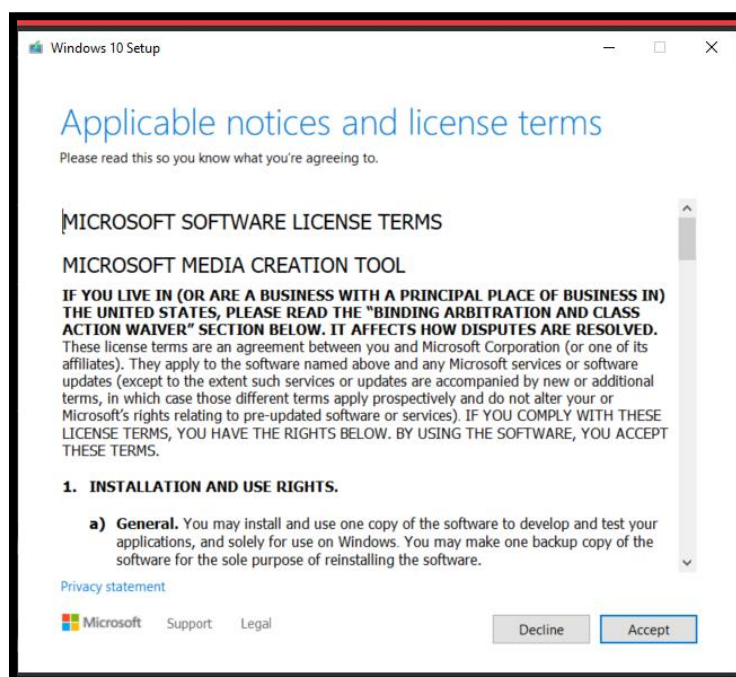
Windows 10 Setup

Applicable notices and license terms

Please read this so you know what you're agreeing to.

MICROSOFT SOFTWARE LICENSE TERMS

MICROSOFT MEDIA CREATION TOOL

IF YOU LIVE IN (OR ARE A BUSINESS WITH A PRINCIPAL PLACE OF BUSINESS IN) THE UNITED STATES, PLEASE READ THE "BINDING ARBITRATION AND CLASS ACTION WAIVER" SECTION BELOW. IT AFFECTS HOW DISPUTES ARE RESOLVED. These license terms are an agreement between you and Microsoft Corporation (or one of its affiliates). They apply to the software named above and any Microsoft services or software updates (except to the extent such services or updates are accompanied by new or additional terms, in which case those different terms apply prospectively and do not alter your or Microsoft's rights relating to pre-updated software or services). IF YOU COMPLY WITH THESE LICENSE TERMS, YOU HAVE THE RIGHTS BELOW. BY USING THE SOFTWARE, YOU ACCEPT THESE TERMS.

1. INSTALLATION AND USE RIGHTS.

a) General. You may install and use one copy of the software to develop and test your applications, and solely for use on Windows. You may make one backup copy of the software for the sole purpose of reinstalling the software.

Privacy statement

Microsoft Support Legal

Decline Accept